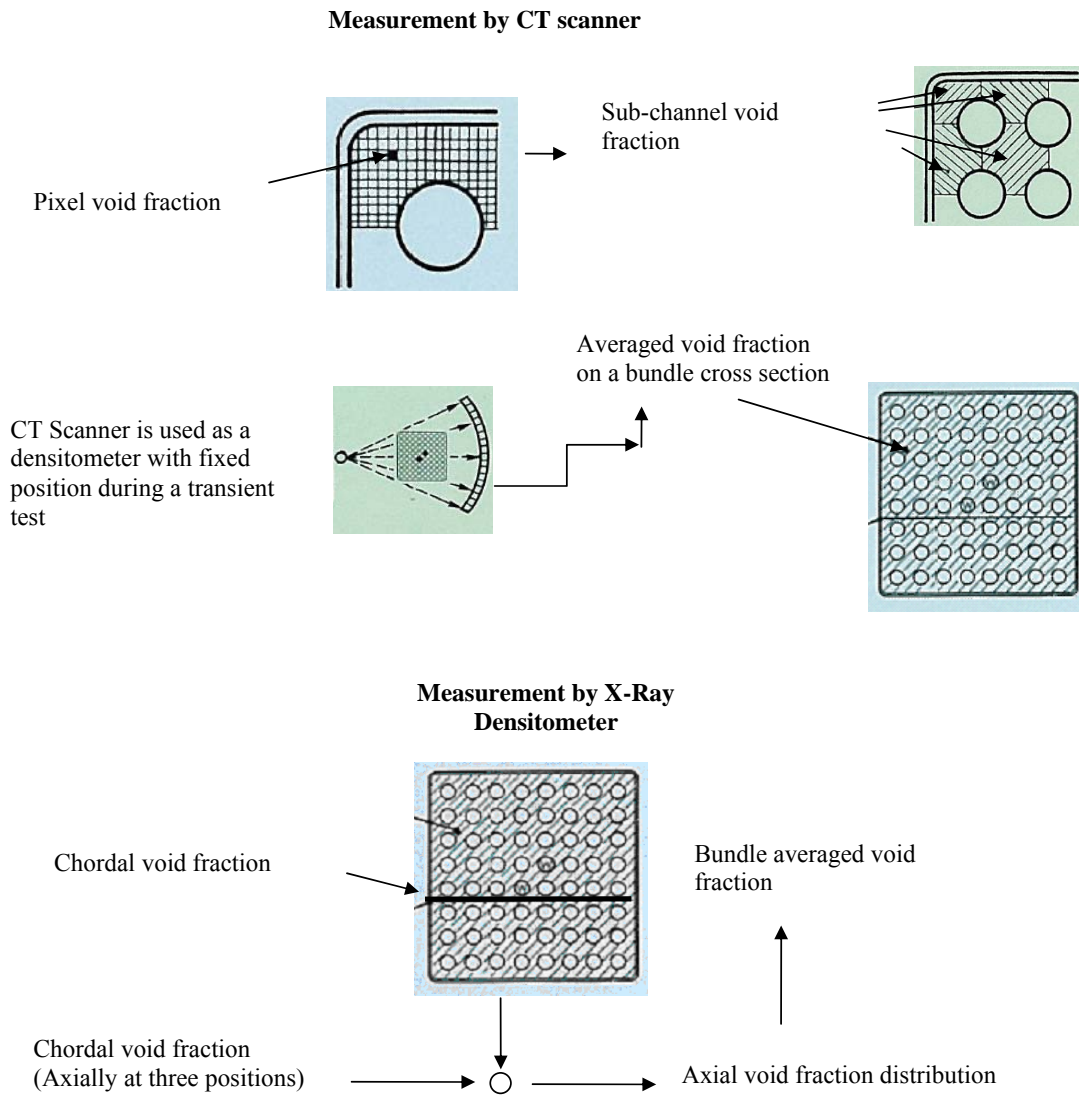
**Measurement by CT scanner**

Pixel void fraction

Sub-channel void fraction

CT Scanner is used as a densitometer with fixed position during a transient test

Averaged void fraction on a bundle cross section

**Measurement by X-Ray Densitometer**

Chordal void fraction

Bundle averaged void fraction

Chordal void fraction (Axially at three positions)

Axial void fraction distribution